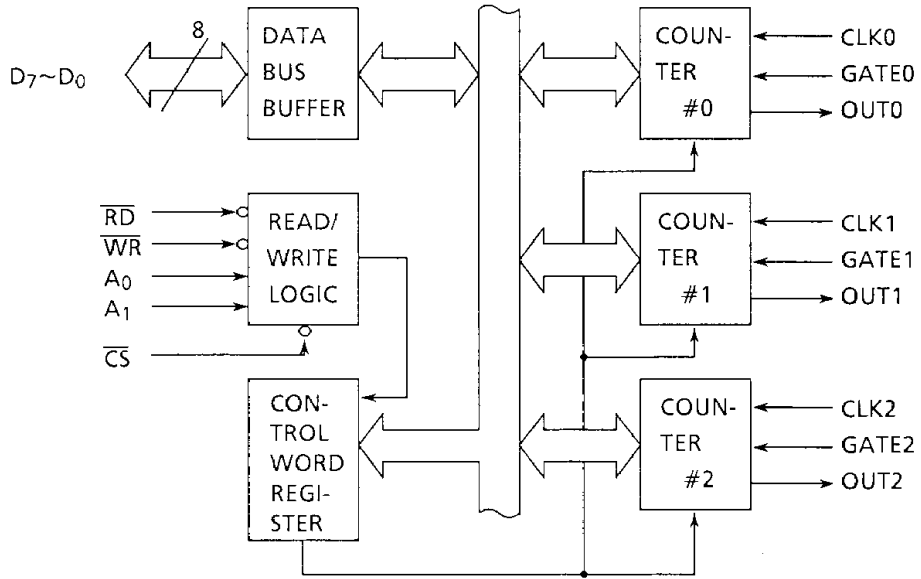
8

$D_7 \sim D_0$

DATA BUS BUFFER

COUNTER #0

CLK0
GATE0
OUT0

$\overline{RD}$
$\overline{WR}$
$A_0$
$A_1$
$\overline{CS}$

READ/ WRITE LOGIC

COUNTER #1

CLK1
GATE1
OUT1

CONTROL WORD REGISTER

COUNTER #2

CLK2
GATE2
OUT2